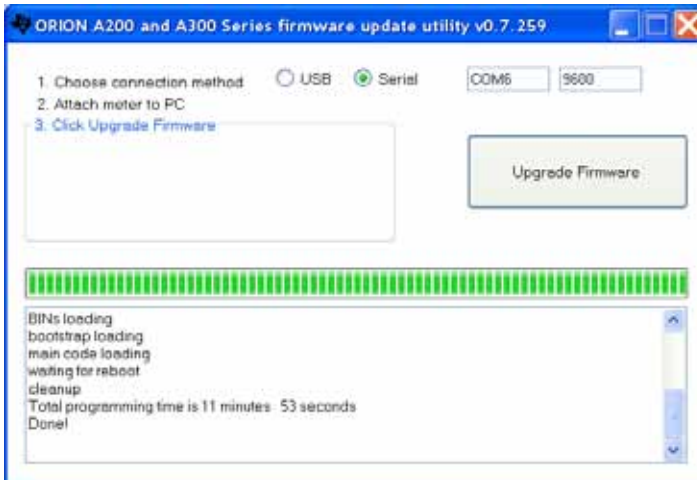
ORION A200 and A300 Series firmware update utility v0.7.259

1. Choose connection method USB Serial COM6 9600
2. Attach meter to PC
3. Click Upgrade Firmware

Upgrade Firmware

BINs loading
bootstrap loading
main code loading
waiting for reboot
cleanup
Total programming time is 11 minutes 53 seconds
Done!